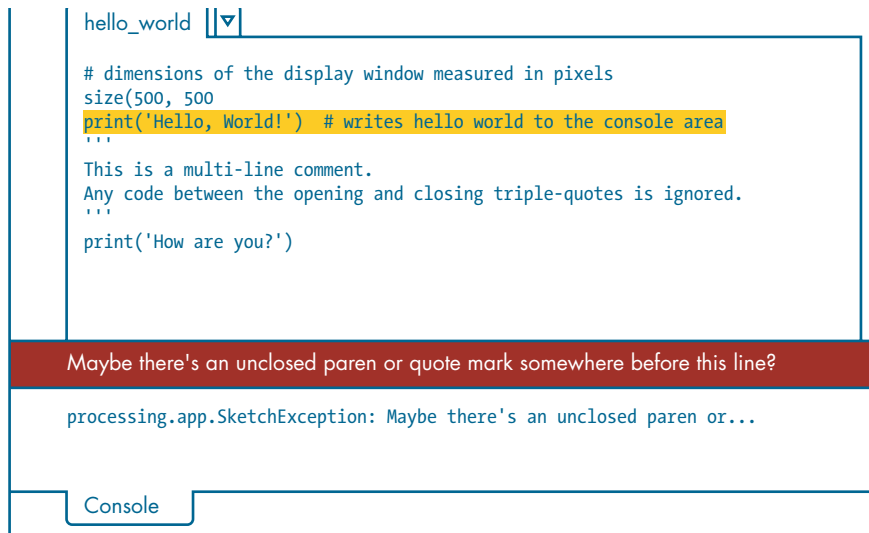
hello_world

# dimensions of the display window measured in pixels
size(500, 500
print('Hello, World!')  # writes hello world to the console area
'''
This is a multi-line comment.
Any code between the opening and closing triple-quotes is ignored.
'''
print('How are you?')

Maybe there's an unclosed paren or quote mark somewhere before this line?

processing.app.SketchException: Maybe there's an unclosed paren or...

Console